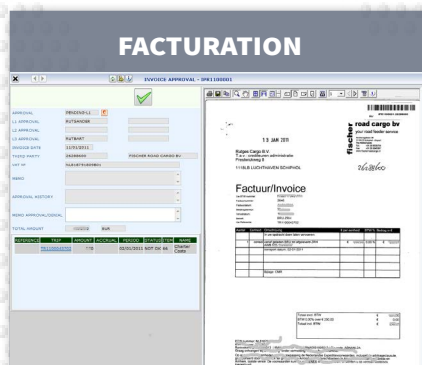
FACTURATION

INVOICE APPROVAL - IPR11000001

APPROVAL
L1 APPROVAL
L2 APPROVAL
L3 APPROVAL
INVOICE DATE 11/01/2011
THIRD PARTY 25288000 FISCHER ROAD CARGO BV
INV NR
MEMO
APPROVAL HISTORY
MEMO APPROVAL/DENIAL
TOTAL AMOUNT EUR

| REFERENCE | TRIP | AMOUNT | ACCRUAL | PERIOD | STATUS | ITEM | NAME |
|---|---|---|---|---|---|---|---|
| | | 770 | | 02/01/2011 | NOT OK | 66 | Charter Costs |

13 JAN 2011

fischer road cargo bv
your road feeder service

Kuijpers Cargo B.V.
Freeboorsweg 8
1118LB LUCHTHAVEN SCHIPHOL

Factuur/Invoice